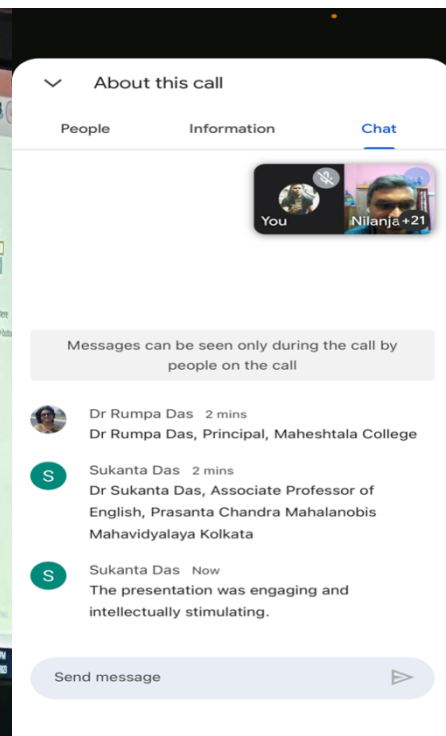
About this call

People

Information

Chat

You

Nilanja +21

Messages can be seen only during the call by people on the call

Dr Rumpa Das 2 mins
Dr Rumpa Das, Principal, Maheshtala College

S
Sukanta Das 2 mins
Dr Sukanta Das, Associate Professor of English, Prasanta Chandra Mahalanobis Mahavidyalaya Kolkata

S
Sukanta Das Now
The presentation was engaging and intellectually stimulating.

Send message